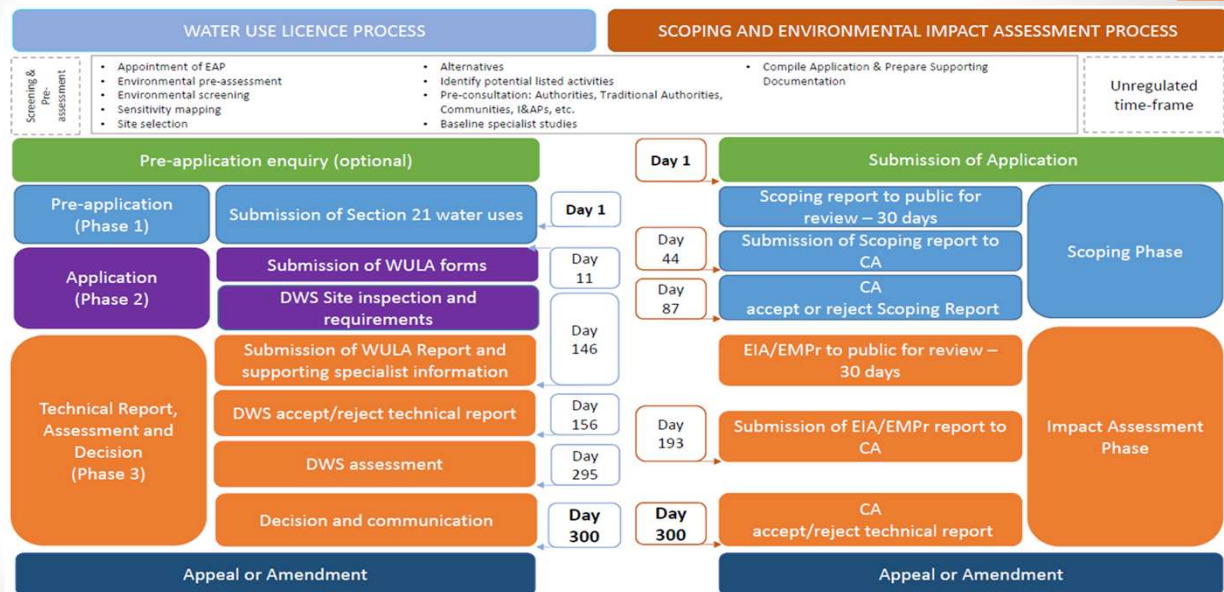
WATER USE LICENCE PROCESS

SCOPING AND ENVIRONMENTAL IMPACT ASSESSMENT PROCESS

Screening & Pre-assessment

- Appointment of EAP
- Environmental pre-assessment
- Environmental screening
- Sensitivity mapping
- Site selection

- Alternatives
- Identify potential listed activities
- Pre-consultation: Authorities, Traditional Authorities, Communities, I&APs, etc.
- Baseline specialist studies

- Compile Application & Prepare Supporting Documentation

Unregulated time-frame

Pre-application enquiry (optional)

Day 1

Submission of Application

Pre-application (Phase 1)

Submission of Section 21 water uses

Day 1

Scoping report to public for review – 30 days

Scoping Phase

Day 44

Submission of Scoping report to CA

Application (Phase 2)

Submission of WULA forms

Day 11

Day 87

CA accept or reject Scoping Report

DWS Site inspection and requirements

Day 146

Technical Report, Assessment and Decision (Phase 3)

Submission of WULA Report and supporting specialist information

EIA/EMPr to public for review – 30 days

Impact Assessment Phase

DWS accept/reject technical report

Day 156

Day 193

Submission of EIA/EMPr report to CA

DWS assessment

Day 295

Decision and communication

Day 300

Day 300

CA accept/reject technical report

Appeal or Amendment

Appeal or Amendment